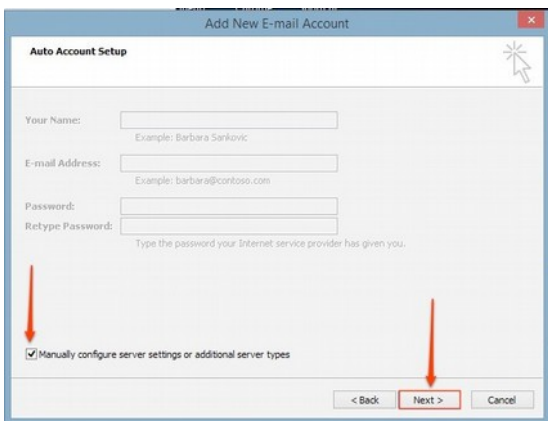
Add New E-mail Account

Auto Account Setup

Your Name:
Example: Barbara Sankovic

E-mail Address:
Example: barbara@contoso.com

Password:
Retype Password:
Type the password your Internet service provider has given you.

Manually configure server settings or additional server types

< Back
Next >
Cancel